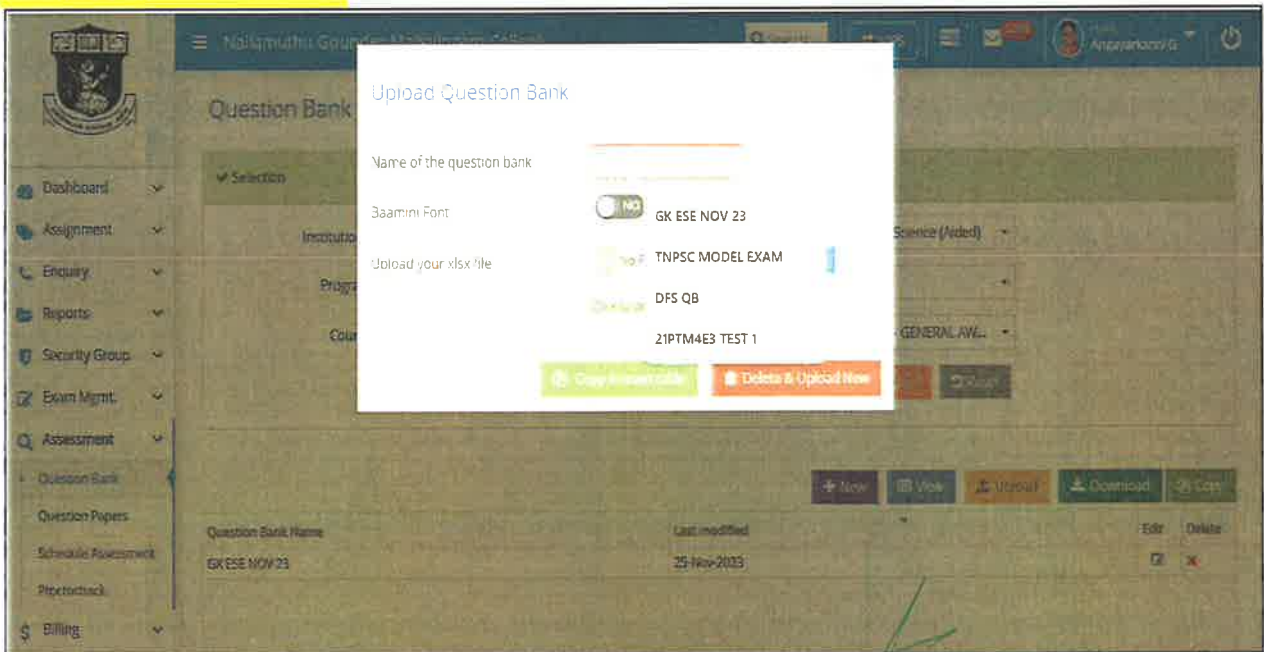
Nallamuthu Gounder Mahalingam College
Q Search
Anbarasi G

Question Bank

✔ Selection
Institution
Science (Aided)
Program
Course
GENERAL AW...

Dashboard
Assignment
Enquiry
Reports
Security Group
Exam Mgmt.
Assessment
Question Bank
Question Papers
Schedule Assessment
Proctortrack
Billing

Upload Question Bank
Name of the question bank
Baamini Font
NO
GK ESE NOV 23
Upload your xlsx file
TNPSC MODEL EXAM
DFS QB
21PTM4E3 TEST 1
Copy Answer Table
Delete & Upload New

+ New
View
Upload
Download
Copy

Question Bank Name
Last modified
Edit
Delete
GK ESE NOV 23
25-Nov-2023